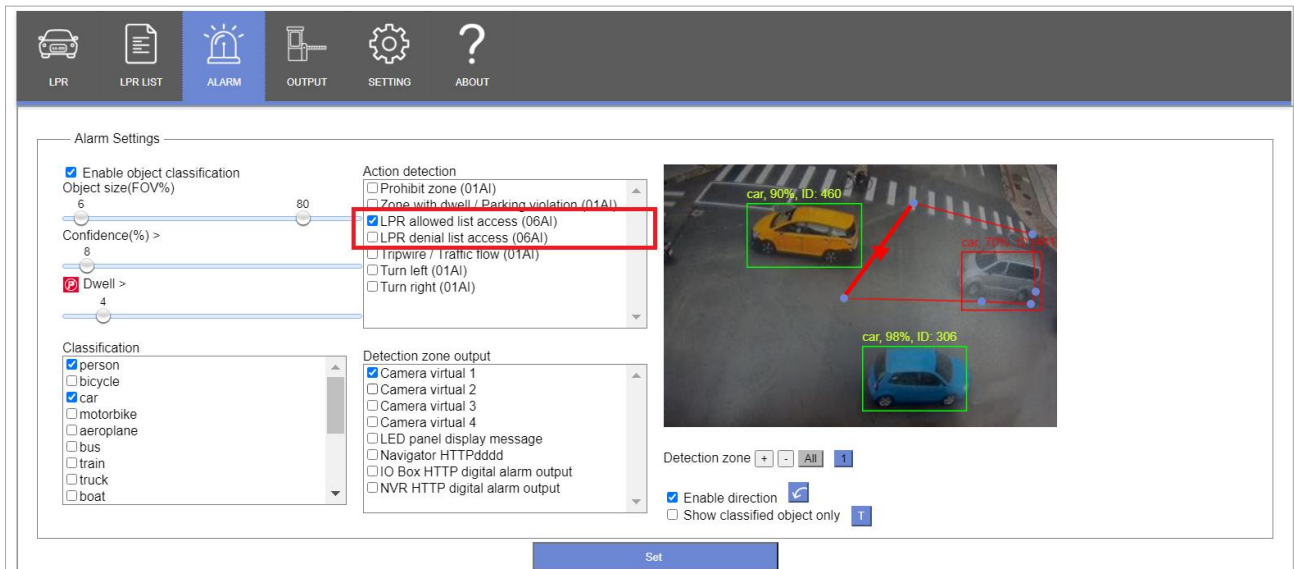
LPR LPR LIST ALARM OUTPUT SETTING ABOUT

Alarm Settings

Enable object classification
Object size(FOV%)
6
80
Confidence(%) >
8
Dwell >
4

Classification
person
bicycle
car
motorbike
aeroplane
bus
train
truck
boat

Action detection
Prohibit zone (01AI)
Zone with dwell / Parking violation (01AI)
LPR allowed list access (06AI)
LPR denial list access (06AI)
Tripwire / Traffic flow (01AI)
Turn left (01AI)
Turn right (01AI)

Detection zone output
Camera virtual 1
Camera virtual 2
Camera virtual 3
Camera virtual 4
LED panel display message
Navigator HTTPdddd
IO Box HTTP digital alarm output
NVR HTTP digital alarm output

car, 90%, ID: 460
car, 70%, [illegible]
car, 98%, ID: 306

Detection zone + - All 1

Enable direction
Show classified object only T

Set